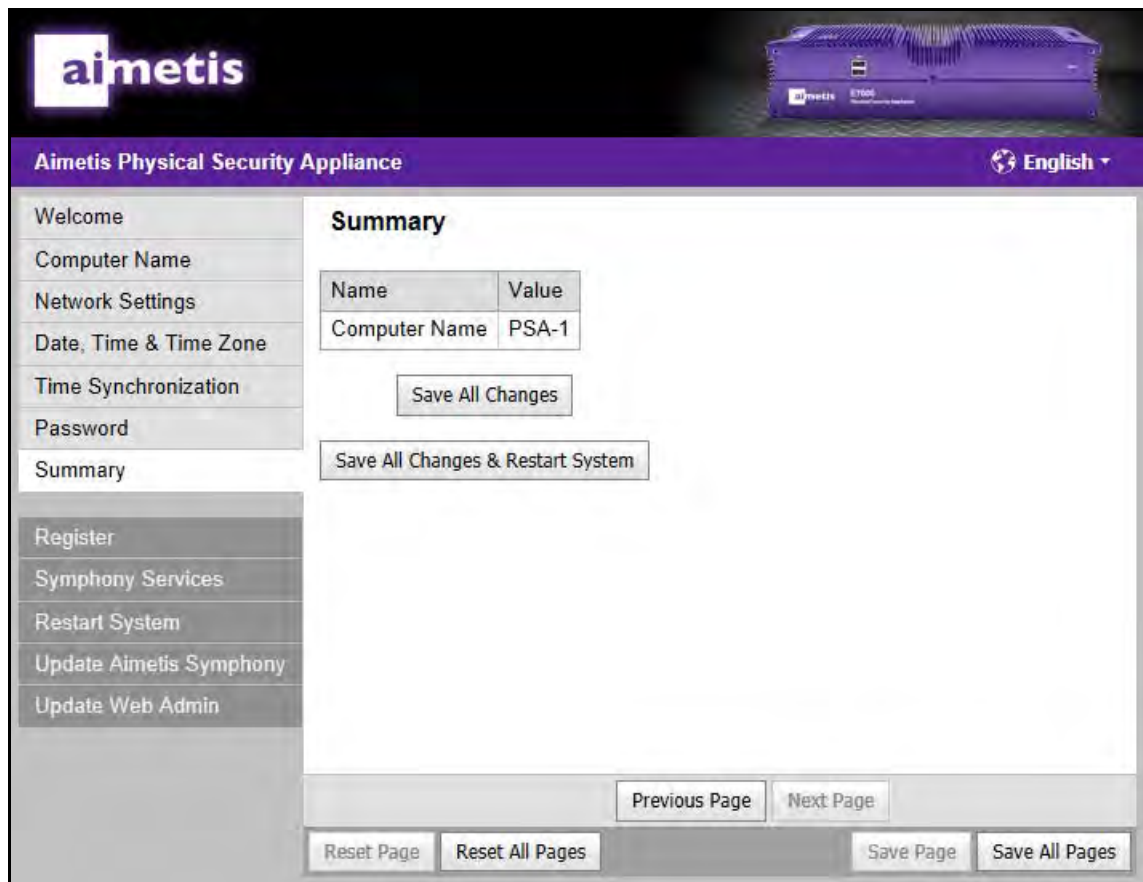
aimetis

aimetis E7000

Aimetis Physical Security Appliance

English

Welcome
Computer Name
Network Settings
Date, Time & Time Zone
Time Synchronization
Password
Summary

Register
Symphony Services
Restart System
Update Aimetis Symphony
Update Web Admin

Summary

| Name | Value |
|---|---|
| Computer Name | PSA-1 |

Save All Changes

Save All Changes & Restart System

Previous Page
Next Page

Reset Page
Reset All Pages
Save Page
Save All Pages